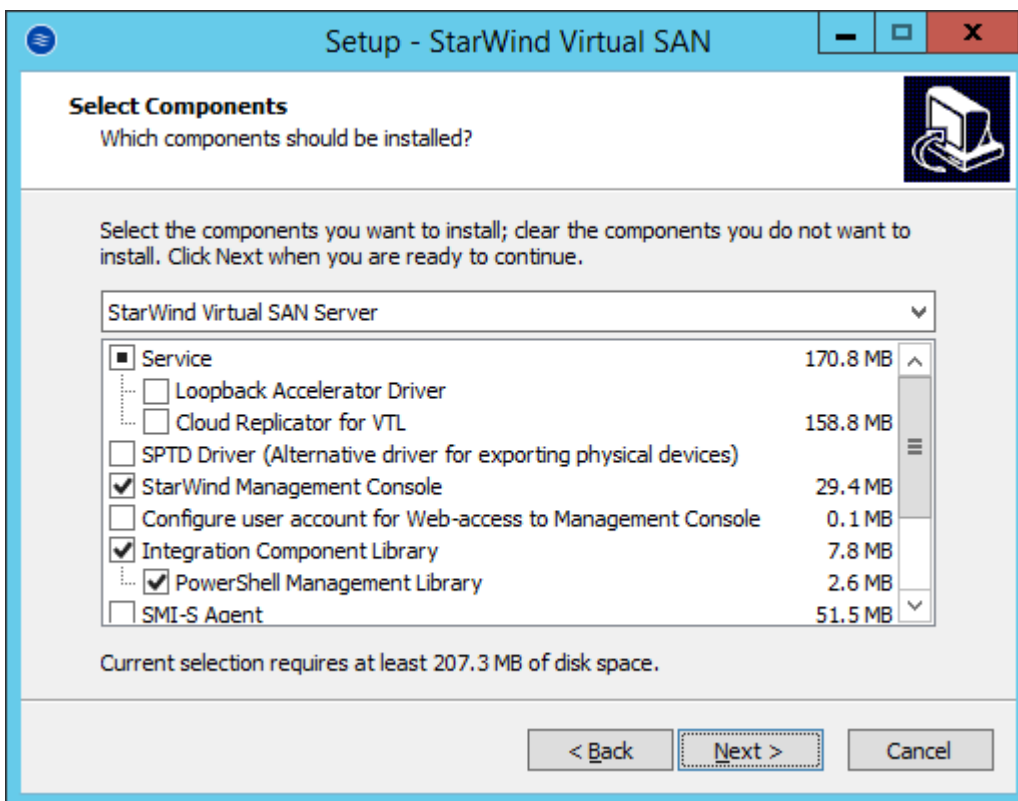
Setup - StarWind Virtual SAN

Select Components
Which components should be installed?

Select the components you want to install; clear the components you do not want to install. Click Next when you are ready to continue.

StarWind Virtual SAN Server

| | |
|---|---|
| Service | 170.8 MB |
| Loopback Accelerator Driver | |
| Cloud Replicator for VTL | 158.8 MB |
| SPTD Driver (Alternative driver for exporting physical devices) | |
| StarWind Management Console | 29.4 MB |
| Configure user account for Web-access to Management Console | 0.1 MB |
| Integration Component Library | 7.8 MB |
| PowerShell Management Library | 2.6 MB |
| SMI-S Agent | 51.5 MB |

Current selection requires at least 207.3 MB of disk space.

< Back
Next >
Cancel